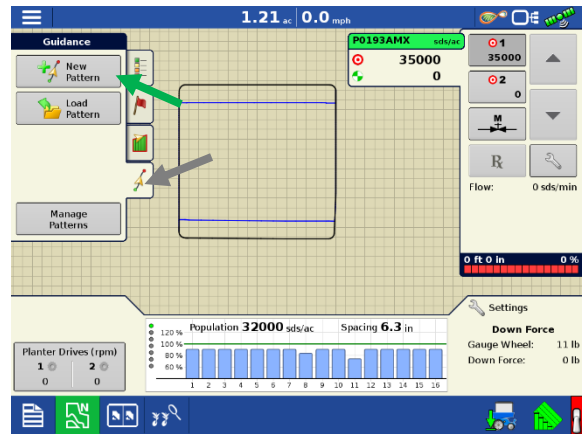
1.21 ac 0.0 mph

Guidance

New Pattern

Load Pattern

Manage Patterns

P0193AMX sds/ac
35000
0

1
35000
2
0

M

Rx

Flow: 0 sds/min

0 ft 0 in 0 %

Settings

Down Force
Gauge Wheel: 11 lb
Down Force: 0 lb

Planter Drives (rpm)
1 2
0 0

Population 32000 sds/ac Spacing 6.3 in
120 %
100 %
80 %
60 %
1 2 3 4 5 6 7 8 9 10 11 12 13 14 15 16